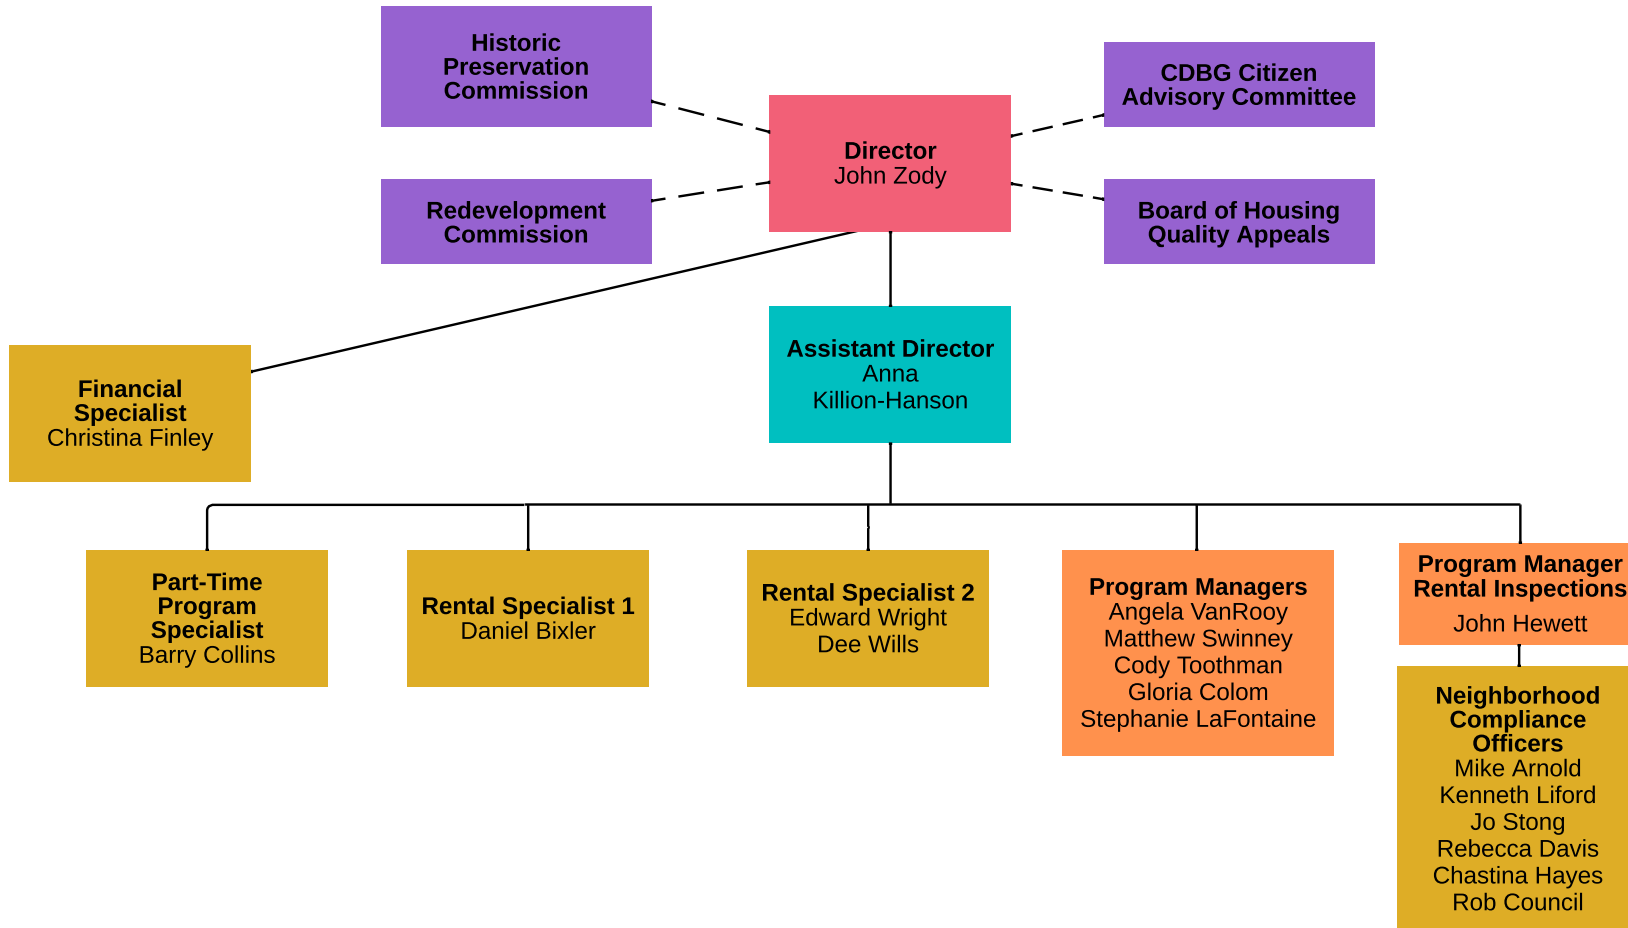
Historic Preservation Commission

CDBG Citizen Advisory Committee

Director
John Zody

Redevelopment Commission

Board of Housing Quality Appeals

Financial Specialist
Christina Finley

Assistant Director
Anna Killion-Hanson

Part-Time Program Specialist
Barry Collins

Rental Specialist 1
Daniel Bixler

Rental Specialist 2
Edward Wright
Dee Wills

Program Managers
Angela VanRooy
Matthew Swinney
Cody Toothman
Gloria Colom
Stephanie LaFontaine

Program Manager Rental Inspections
John Hewett

Neighborhood Compliance Officers
Mike Arnold
Kenneth Liford
Jo Stong
Rebecca Davis
Chastina Hayes
Rob Council